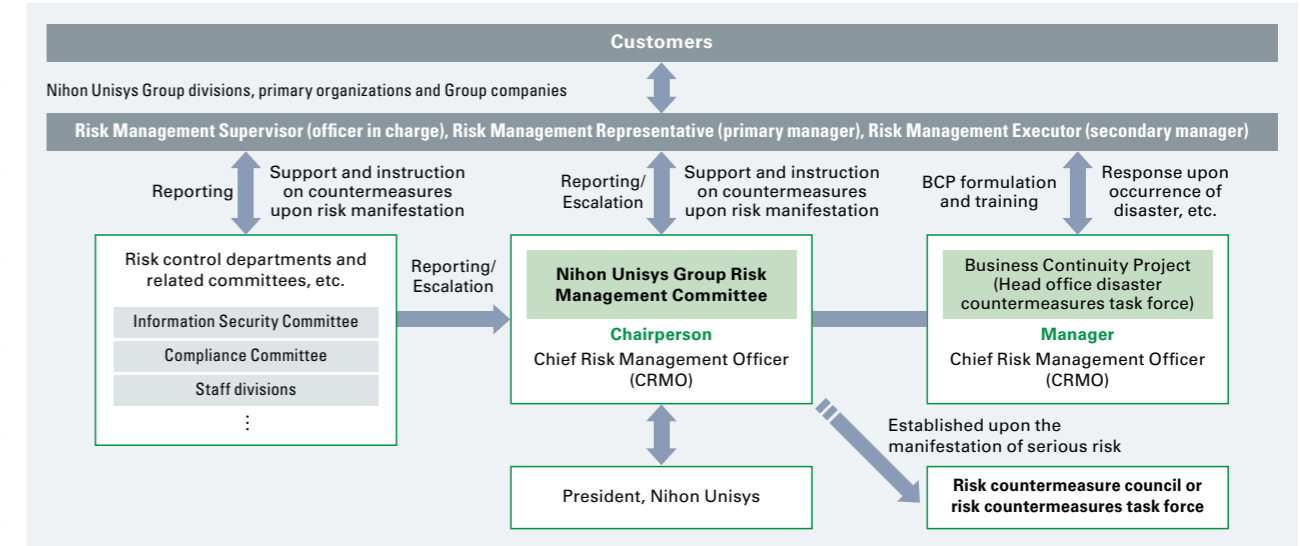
Customers

Nihon Unisys Group divisions, primary organizations and Group companies

Risk Management Supervisor (officer in charge), Risk Management Representative (primary manager), Risk Management Executor (secondary manager)

Reporting

Support and instruction on countermeasures upon risk manifestation

Reporting/ Escalation

Support and instruction on countermeasures upon risk manifestation

BCP formulation and training

Response upon occurrence of disaster, etc.

Risk control departments and related committees, etc.

Information Security Committee

Compliance Committee

Staff divisions

⋮

Reporting/ Escalation

Nihon Unisys Group Risk Management Committee

Chairperson

Chief Risk Management Officer (CRMO)

Business Continuity Project (Head office disaster countermeasures task force)

Manager

Chief Risk Management Officer (CRMO)

Established upon the manifestation of serious risk

President, Nihon Unisys

Risk countermeasure council or risk countermeasures task force